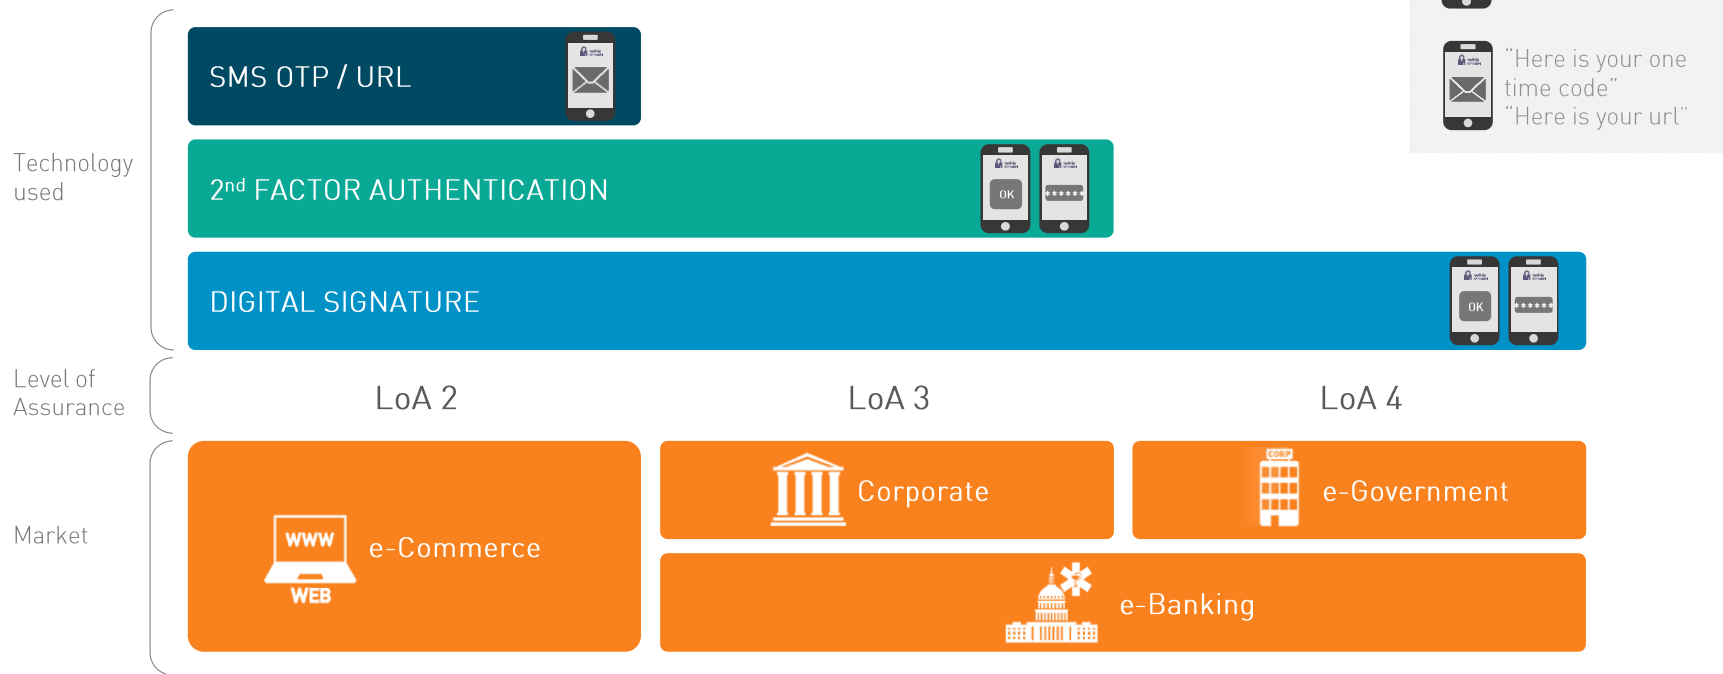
Technology used

SMS OTP / URL

"Here is your one time code"
"Here is your url"

2nd FACTOR AUTHENTICATION

OK

******

DIGITAL SIGNATURE

OK

******

Level of Assurance

LoA 2

LoA 3

LoA 4

Market

WWW

WEB

e-Commerce

Corporate

CORP

e-Government

e-Banking